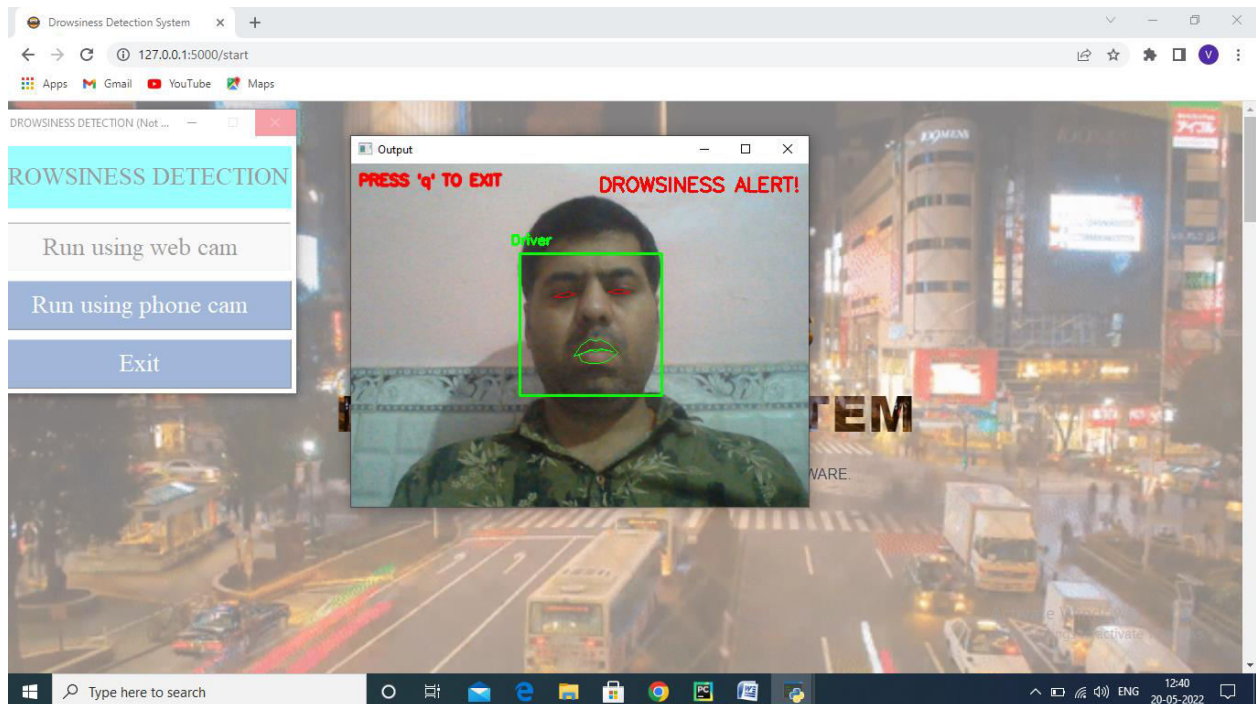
Drowsiness Detection System × +

127.0.0.1:5000/start

Apps Gmail YouTube Maps

DROWSINESS DETECTION (Not ...

ROWSINESS DETECTION

Run using web cam

Run using phone cam

Exit

Output

PRESS 'q' TO EXIT

DROWSINESS ALERT!

Driver

TEM

VARE.

Type here to search

ENG

12:40
20-05-2022